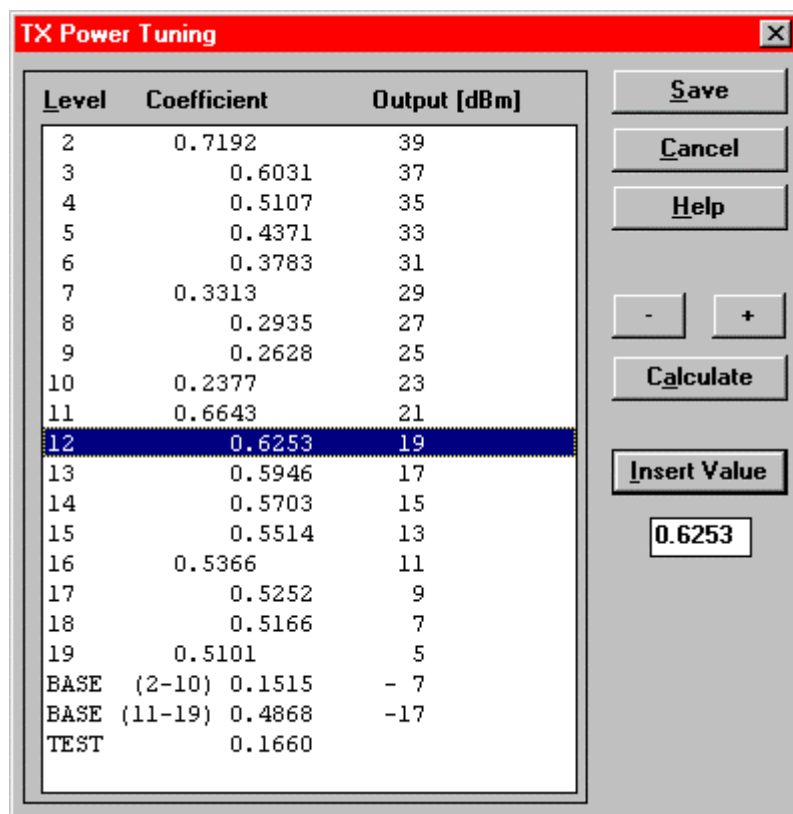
TX Power Tuning

| Level | Coefficient | Output [dBm] |
|---|---|---|
| 2 | 0.7192 | 39 |
| 3 | 0.6031 | 37 |
| 4 | 0.5107 | 35 |
| 5 | 0.4371 | 33 |
| 6 | 0.3783 | 31 |
| 7 | 0.3313 | 29 |
| 8 | 0.2935 | 27 |
| 9 | 0.2628 | 25 |
| 10 | 0.2377 | 23 |
| 11 | 0.6643 | 21 |
| 12 | 0.6253 | 19 |
| 13 | 0.5946 | 17 |
| 14 | 0.5703 | 15 |
| 15 | 0.5514 | 13 |
| 16 | 0.5366 | 11 |
| 17 | 0.5252 | 9 |
| 18 | 0.5166 | 7 |
| 19 | 0.5101 | 5 |
| BASE (2-10) | 0.1515 | - 7 |
| BASE (11-19) | 0.4868 | -17 |
| TEST | 0.1660 | |

Save
Cancel
Help
-
+
Calculate
Insert Value
0.6253